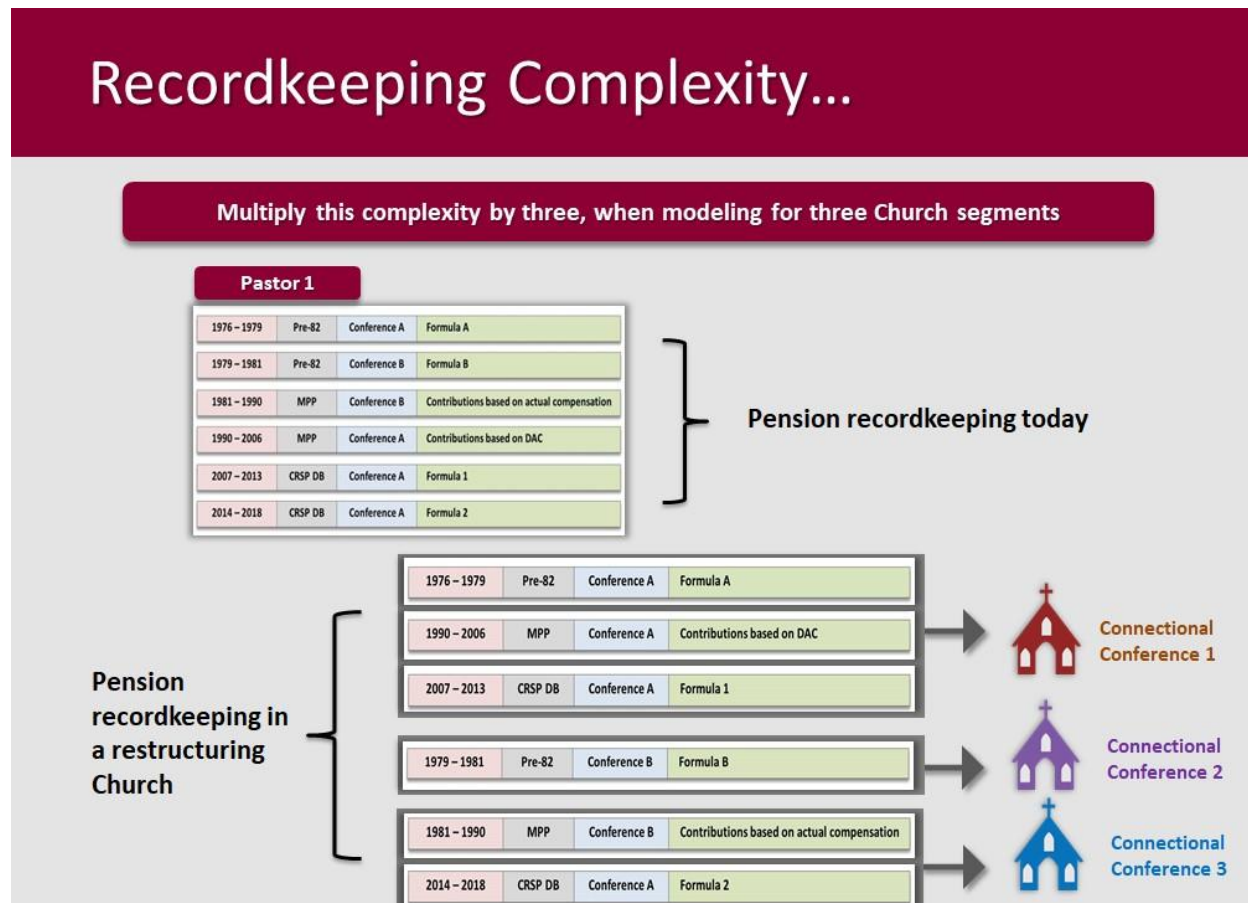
Recordkeeping Complexity…

Multiply this complexity by three, when modeling for three Church segments

Pastor 1

| | | | |
|---|---|---|---|
| 1976 – 1979 | Pre-82 | Conference A | Formula A |
| 1979 – 1981 | Pre-82 | Conference B | Formula B |
| 1981 – 1990 | MPP | Conference B | Contributions based on actual compensation |
| 1990 – 2006 | MPP | Conference A | Contributions based on DAC |
| 2007 – 2013 | CRSP DB | Conference A | Formula 1 |
| 2014 – 2018 | CRSP DB | Conference A | Formula 2 |

Pension recordkeeping today

| | | | |
|---|---|---|---|
| 1976 – 1979 | Pre-82 | Conference A | Formula A |
| 1990 – 2006 | MPP | Conference A | Contributions based on DAC |
| 2007 – 2013 | CRSP DB | Conference A | Formula 1 |

Connectional Conference 1

| | | | |
|---|---|---|---|
| 1979 – 1981 | Pre-82 | Conference B | Formula B |

Connectional Conference 2

| | | | |
|---|---|---|---|
| 1981 – 1990 | MPP | Conference B | Contributions based on actual compensation |
| 2014 – 2018 | CRSP DB | Conference A | Formula 2 |

Connectional Conference 3

Pension recordkeeping in a restructuring Church